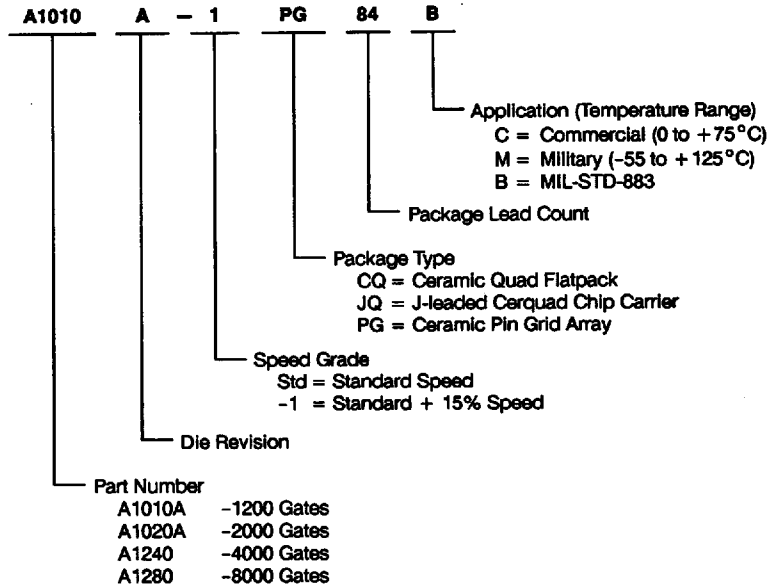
A1010 A – 1 PG 84 B

Application (Temperature Range)
C = Commercial (0 to +75°C)
M = Military (-55 to +125°C)
B = MIL-STD-883

Package Lead Count

Package Type
CQ = Ceramic Quad Flatpack
JQ = J-leaded Cerquad Chip Carrier
PG = Ceramic Pin Grid Array

Speed Grade
Std = Standard Speed
-1 = Standard + 15% Speed

Die Revision

Part Number
A1010A -1200 Gates
A1020A -2000 Gates
A1240 -4000 Gates
A1280 -8000 Gates